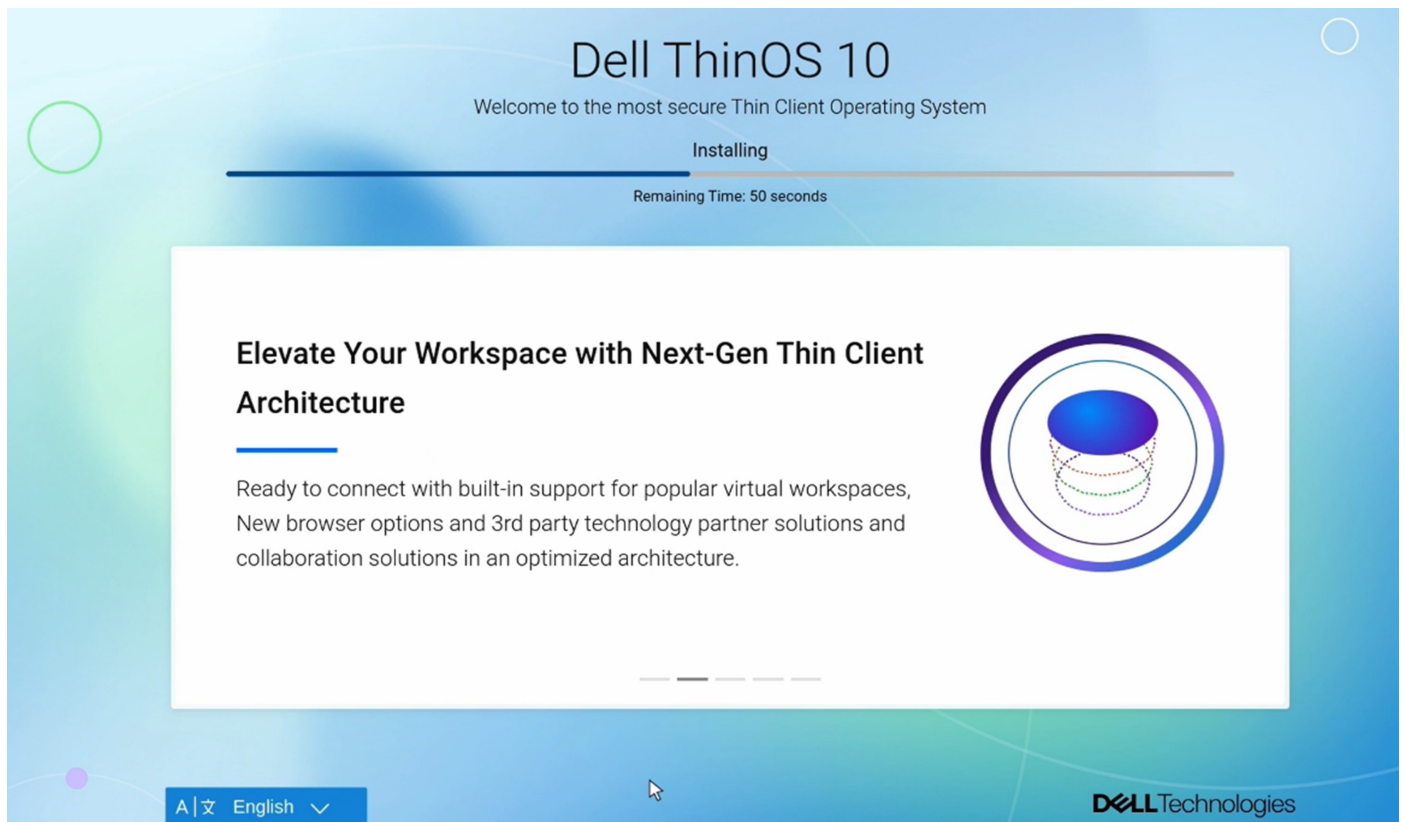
Dell ThinOS 10

Welcome to the most secure Thin Client Operating System

Installing

Remaining Time: 50 seconds

Elevate Your Workspace with Next-Gen Thin Client Architecture

Ready to connect with built-in support for popular virtual workspaces, New browser options and 3rd party technology partner solutions and collaboration solutions in an optimized architecture.

A|文 English

DELLTechnologies